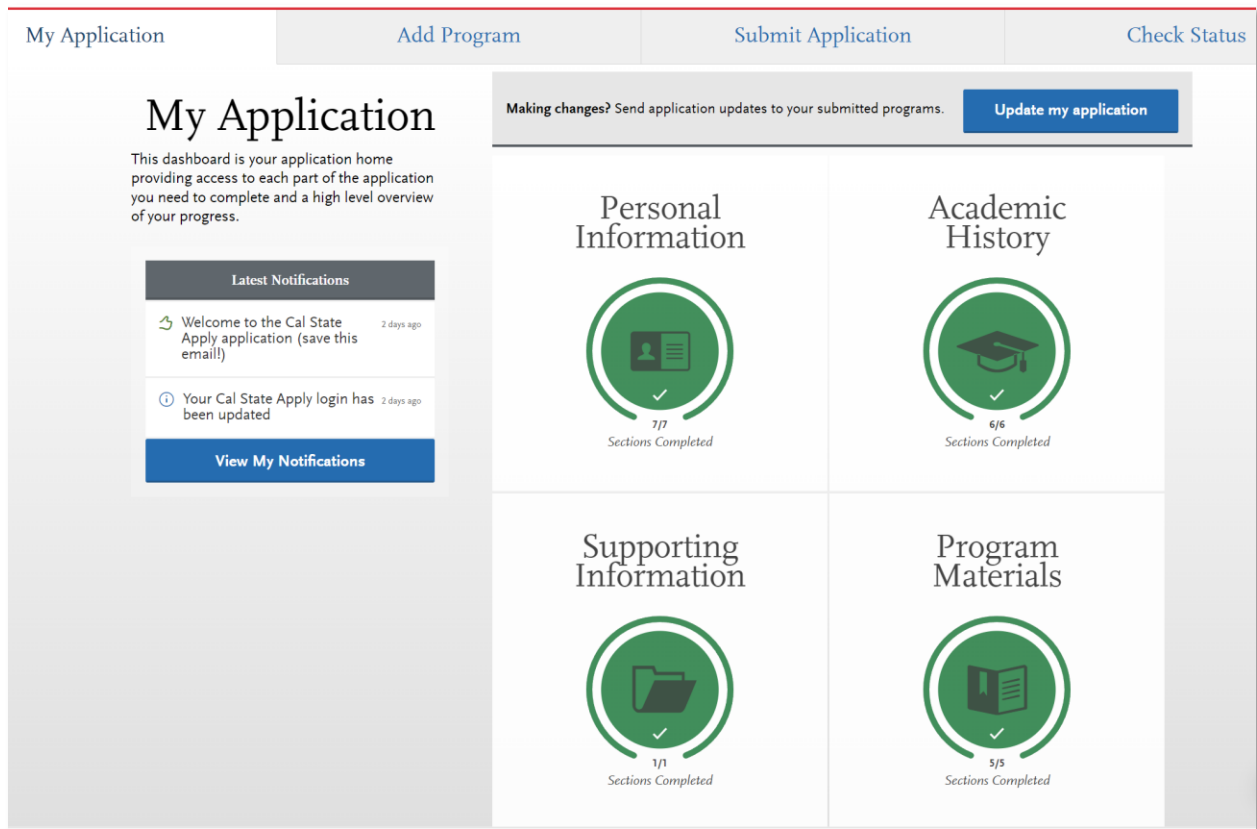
My Application | Add Program | Submit Application | Check Status

My Application

This dashboard is your application home providing access to each part of the application you need to complete and a high level overview of your progress.

Latest Notifications

Welcome to the Cal State Apply application (save this email!) 2 days ago

Your Cal State Apply login has been updated 2 days ago

View My Notifications

**Making changes?** Send application updates to your submitted programs. Update my application

Personal Information

7/7
Sections Completed

Academic History

6/6
Sections Completed

Supporting Information

1/1
Sections Completed

Program Materials

5/5
Sections Completed